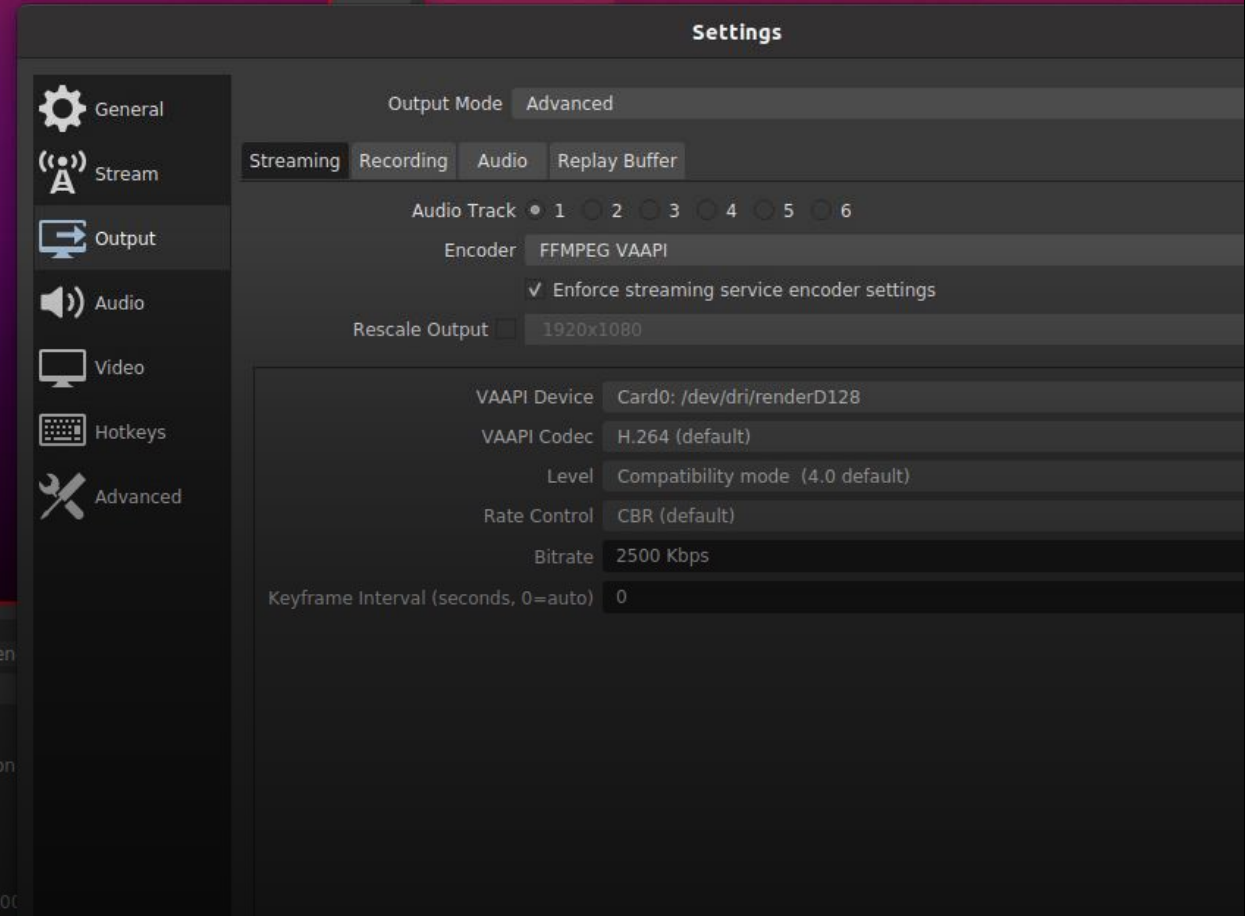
Settings

General
Stream
Output
Audio
Video
Hotkeys
Advanced

Output Mode Advanced

Streaming Recording Audio Replay Buffer

Audio Track 1 2 3 4 5 6
Encoder FFMPEG VAAPI
✓ Enforce streaming service encoder settings
Rescale Output 1920x1080

VAAPI Device Card0: /dev/dri/renderD128
VAAPI Codec H.264 (default)
Level Compatibility mode (4.0 default)
Rate Control CBR (default)
Bitrate 2500 Kbps
Keyframe Interval (seconds, 0=auto) 0